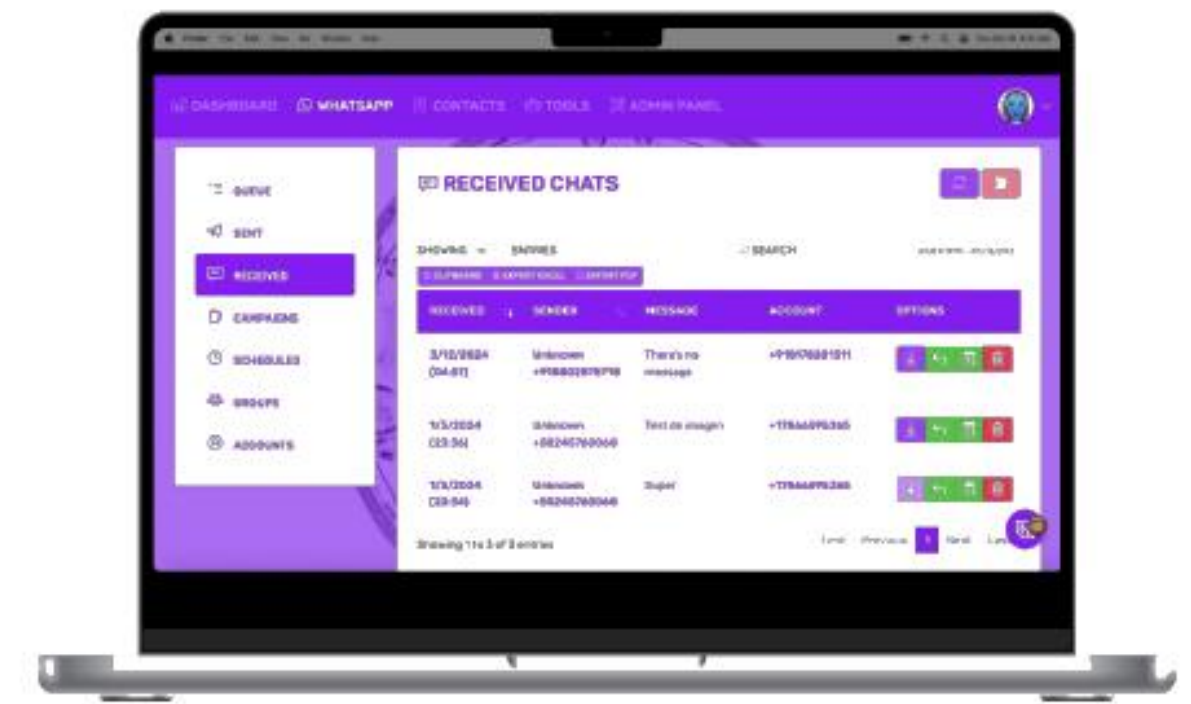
DASHBOARD WHATSAPP CONTACTS TOOLS ADMIN PANEL

QUEUE
SENT
RECEIVED
CAMPAIGNS
SCHEDULES
GROUPS
ACCOUNTS

RECEIVED CHATS

SHOWING ENTRIES SEARCH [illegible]

CLIPBOARD EXPORT EXCEL EXPORT PDF

| RECEIVED | SENDER | MESSAGE | ACCOUNT | OPTIONS |
|---|---|---|---|---|
| 3/10/2024 (04:07) | Unknown +9188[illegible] | There's no message | +91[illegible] | |
| 1/3/2024 (23:36) | Unknown +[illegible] | Text de imagen | +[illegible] | |
| 1/3/2024 (23:36) | Unknown +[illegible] | Super | +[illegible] | |

Showing 1 to 3 of 3 entries

First Previous 1 Next Last